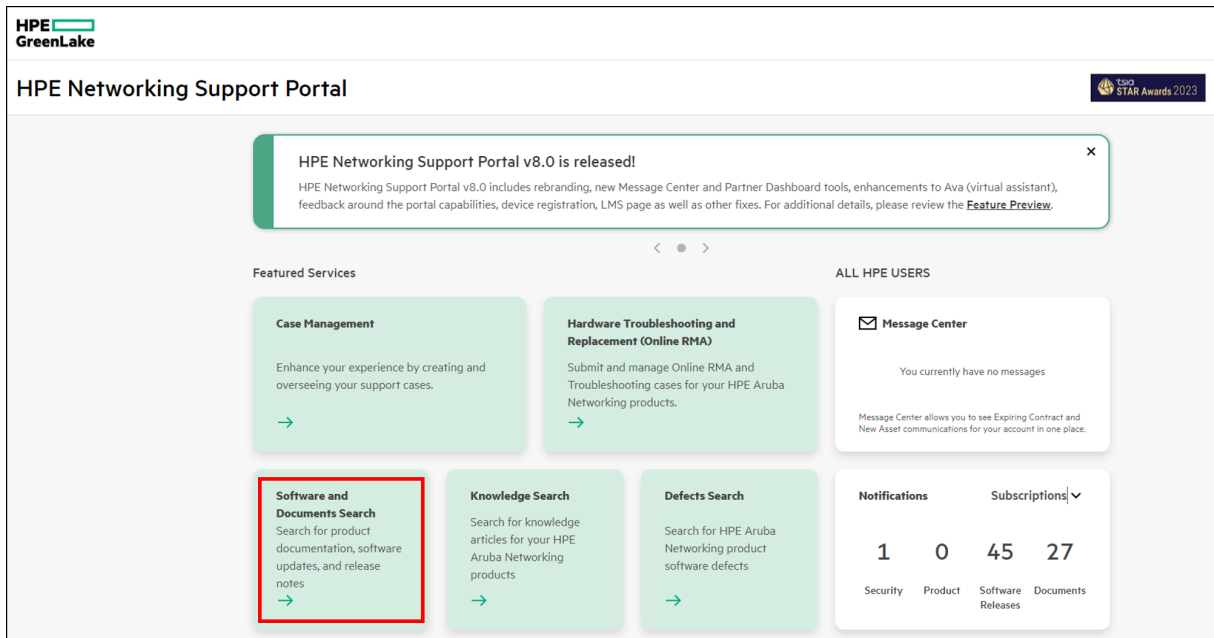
HPE GreenLake

HPE Networking Support Portal

tsia STAR Awards 2023

HPE Networking Support Portal v8.0 is released!

HPE Networking Support Portal v8.0 includes rebranding, new Message Center and Partner Dashboard tools, enhancements to Ava (virtual assistant), feedback around the portal capabilities, device registration, LMS page as well as other fixes. For additional details, please review the Feature Preview.

×

Featured Services

ALL HPE USERS

Case Management

Enhance your experience by creating and overseeing your support cases.

→

Hardware Troubleshooting and Replacement (Online RMA)

Submit and manage Online RMA and Troubleshooting cases for your HPE Aruba Networking products.

→

Message Center

You currently have no messages

Message Center allows you to see Expiring Contract and New Asset communications for your account in one place.

Software and Documents Search

Search for product documentation, software updates, and release notes

→

Knowledge Search

Search for knowledge articles for your HPE Aruba Networking products

→

Defects Search

Search for HPE Aruba Networking product software defects

→

Notifications

Subscriptions

| 1 | 0 | 45 | 27 |
|---|---|---|---|
| Security | Product | Software Releases | Documents |